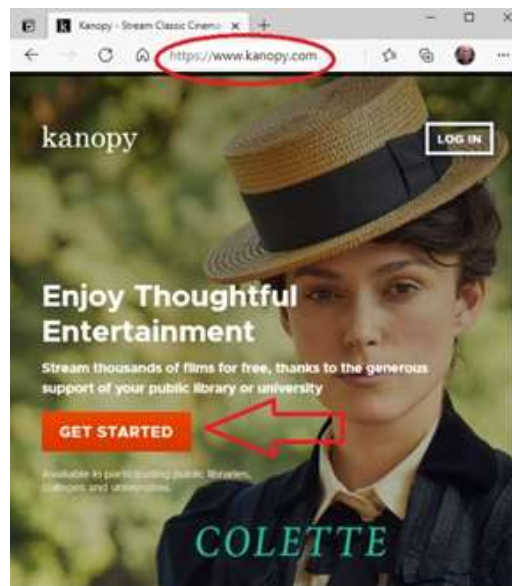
Kanopy - Stream Classic Cinema ×

https://www.kanopy.com

kanopy

LOG IN

Enjoy Thoughtful Entertainment

Stream thousands of films for free, thanks to the generous support of your public library or university

GET STARTED

Available in participating public libraries, colleges and universities.

COLETTE